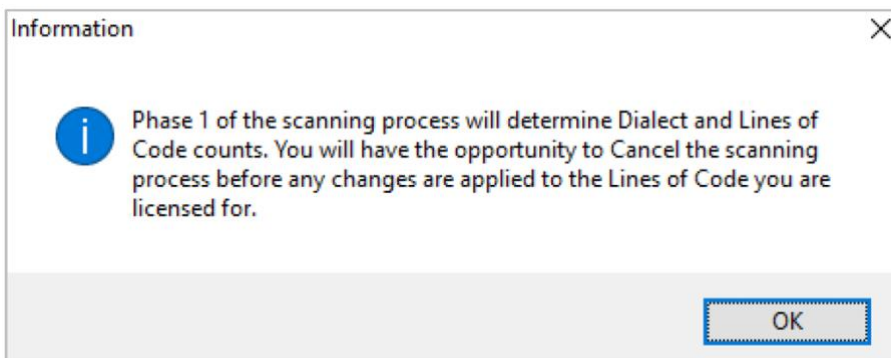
Information

Phase 1 of the scanning process will determine Dialect and Lines of Code counts. You will have the opportunity to Cancel the scanning process before any changes are applied to the Lines of Code you are licensed for.

OK